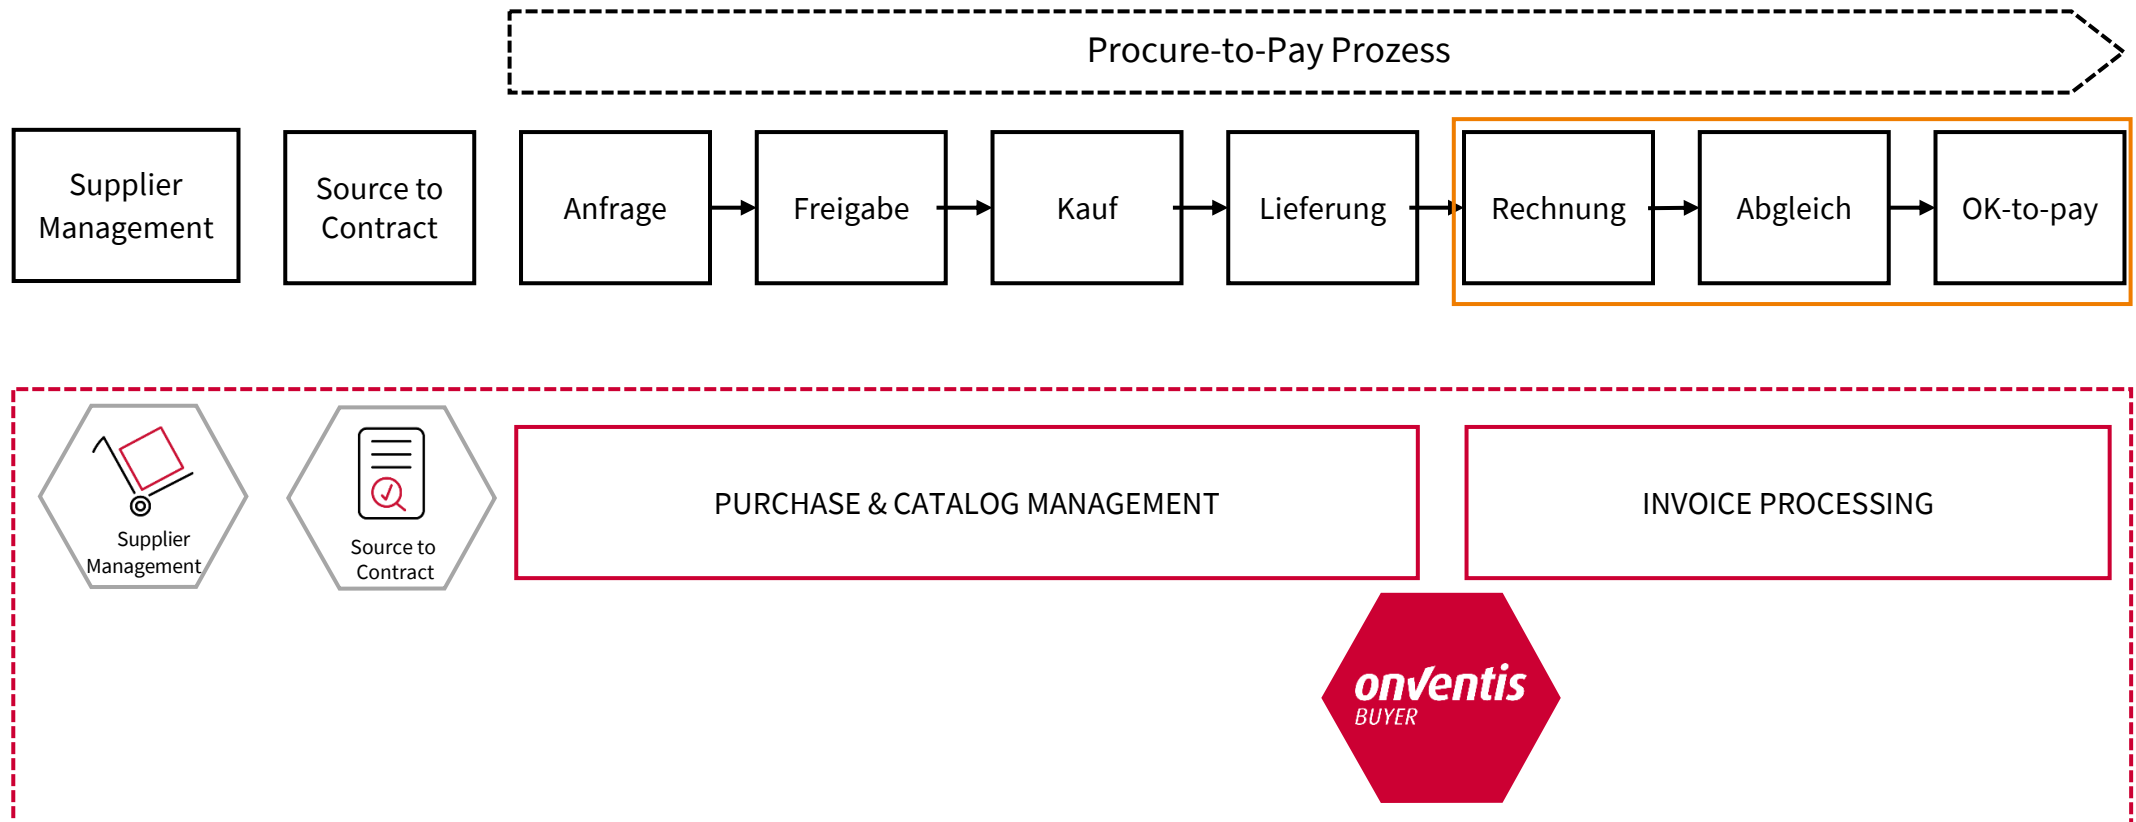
Procure-to-Pay Prozess

Supplier Management

Source to Contract

Anfrage

Freigabe

Kauf

Lieferung

Rechnung

Abgleich

OK-to-pay

Supplier Management

Source to Contract

PURCHASE & CATALOG MANAGEMENT

INVOICE PROCESSING

onventis
BUYER